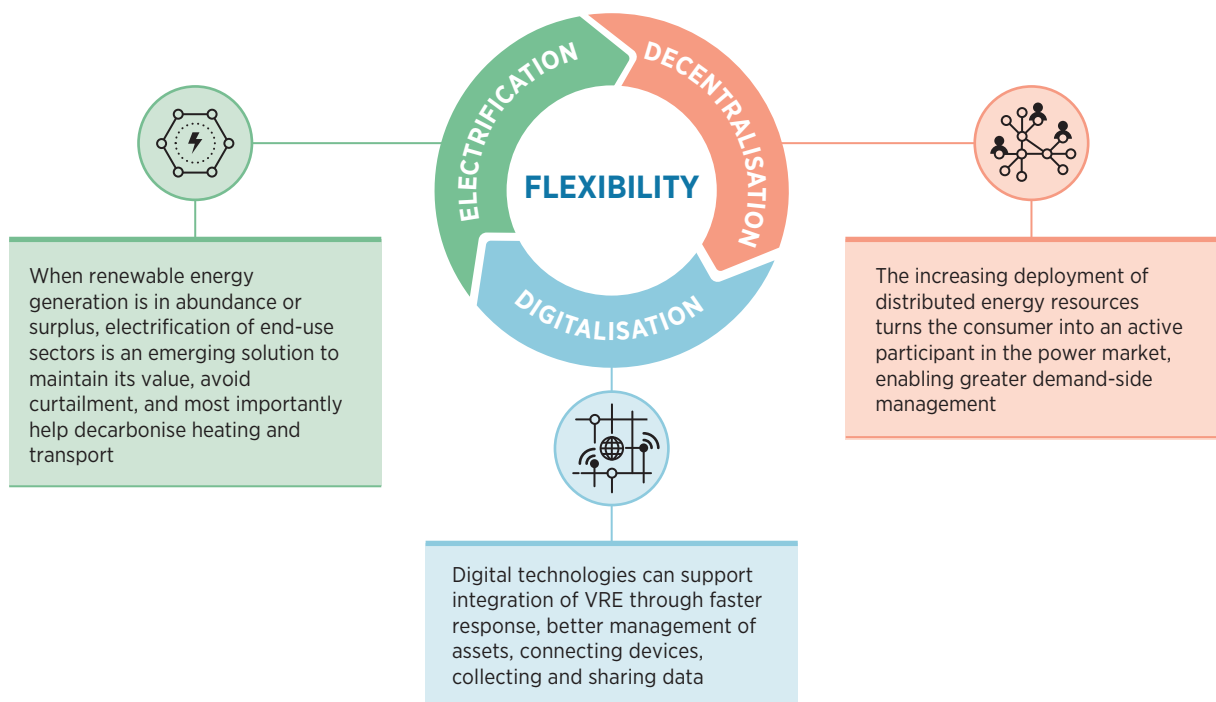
ELECTRIFICATION

DECENTRALISATION

DIGITALISATION

FLEXIBILITY

When renewable energy generation is in abundance or surplus, electrification of end-use sectors is an emerging solution to maintain its value, avoid curtailment, and most importantly help decarbonise heating and transport

The increasing deployment of distributed energy resources turns the consumer into an active participant in the power market, enabling greater demand-side management

Digital technologies can support integration of VRE through faster response, better management of assets, connecting devices, collecting and sharing data